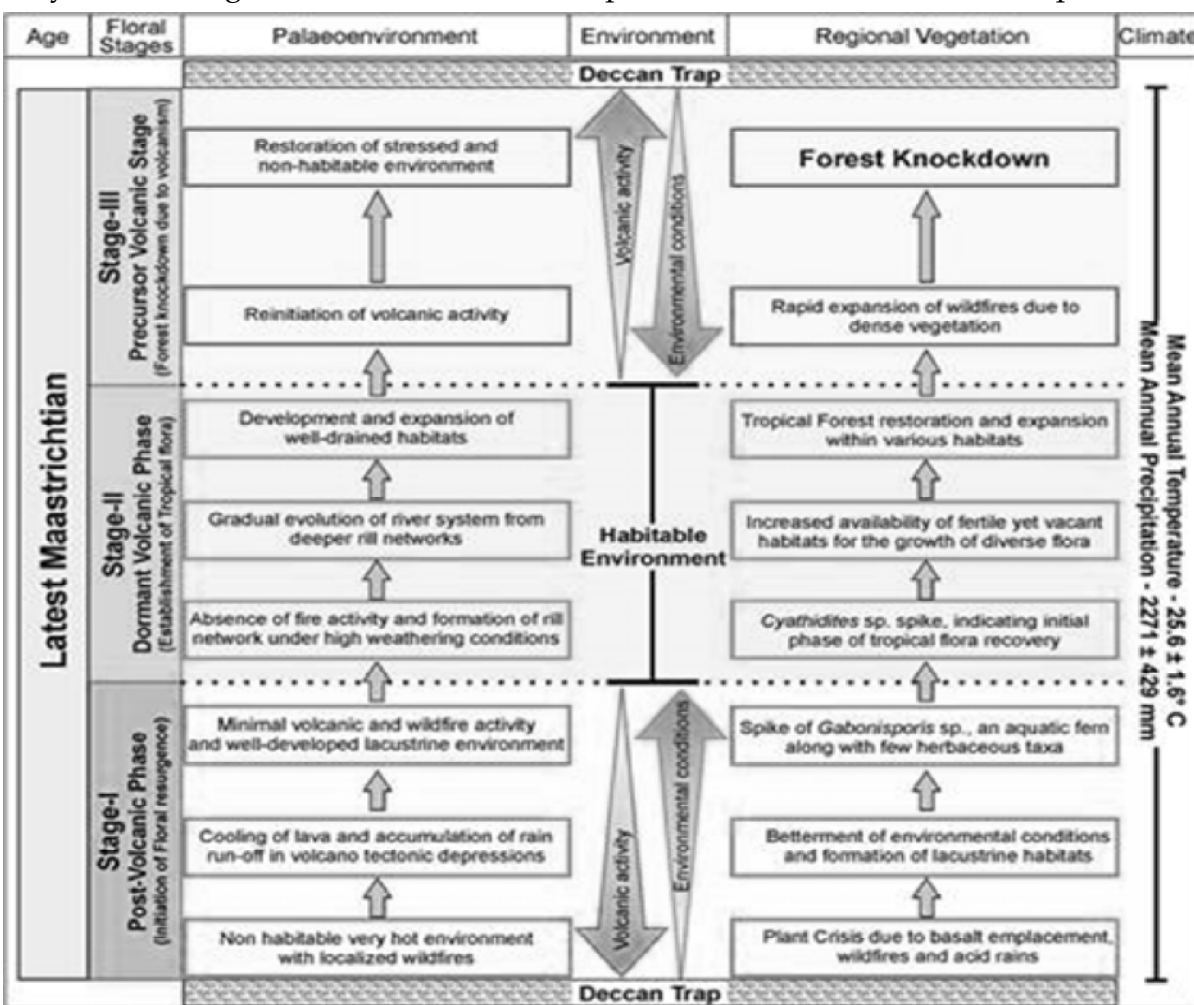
| Age | Floral Stages | Palaeoenvironment | Environment | Regional Vegetation | Climate |
|---|---|---|---|---|---|

Deccan Trap

Latest Maastrichtian

Stage-III
Precursor Volcanic Stage
(Forest knockdown due to volcanism)

Restoration of stressed and non-habitable environment

Reinitiation of volcanic activity

Volcanic activity

Environmental conditions

Forest Knockdown

Rapid expansion of wildfires due to dense vegetation

Stage-II
Dormant Volcanic Phase
(Establishment of Tropical flora)

Development and expansion of well-drained habitats

Gradual evolution of river system from deeper rill networks

Absence of fire activity and formation of rill network under high weathering conditions

Habitable Environment

Tropical Forest restoration and expansion within various habitats

Increased availability of fertile yet vacant habitats for the growth of diverse flora

*Cyathidites* sp. spike, indicating initial phase of tropical flora recovery

Stage-I
Post-Volcanic Phase
(Initiation of Floral resurgence)

Minimal volcanic and wildfire activity and well-developed lacustrine environment

Cooling of lava and accumulation of rain run-off in volcano tectonic depressions

Non habitable very hot environment with localized wildfires

Environmental conditions

Volcanic activity

Spike of *Gabonisporis* sp., an aquatic fern along with few herbaceous taxa

Betterment of environmental conditions and formation of lacustrine habitats

Plant Crisis due to basalt emplacement, wildfires and acid rains

Mean Annual Temperature - 25.6 ± 1.6° C
Mean Annual Precipitation - 2271 ± 429 mm

Deccan Trap